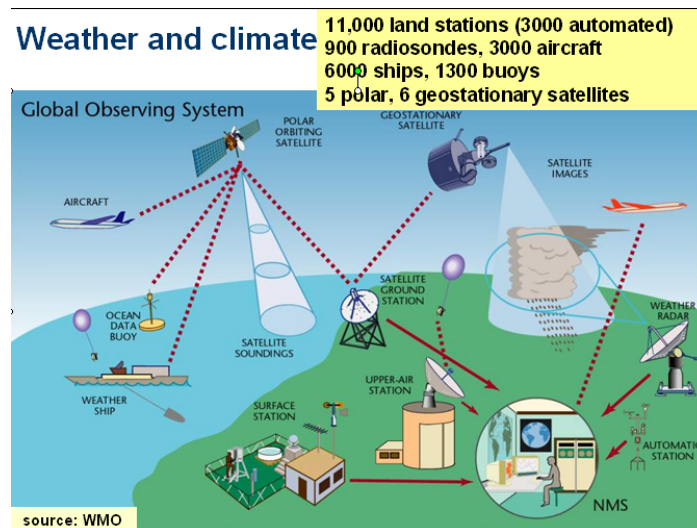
Weather and climate

11,000 land stations (3000 automated)
900 radiosondes, 3000 aircraft
6000 ships, 1300 buoys
5 polar, 6 geostationary satellites

Global Observing System

POLAR ORBITING SATELLITE

GEOSTATIONARY SATELLITE

SATELLITE IMAGES

AIRCRAFT

OCEAN DATA BUOY

SATELLITE SOUNDINGS

SATELLITE GROUND STATION

WEATHER RADAR

WEATHER SHIP

UPPER-AIR STATION

SURFACE STATION

AUTOMATIC STATION

NMS

source: WMO